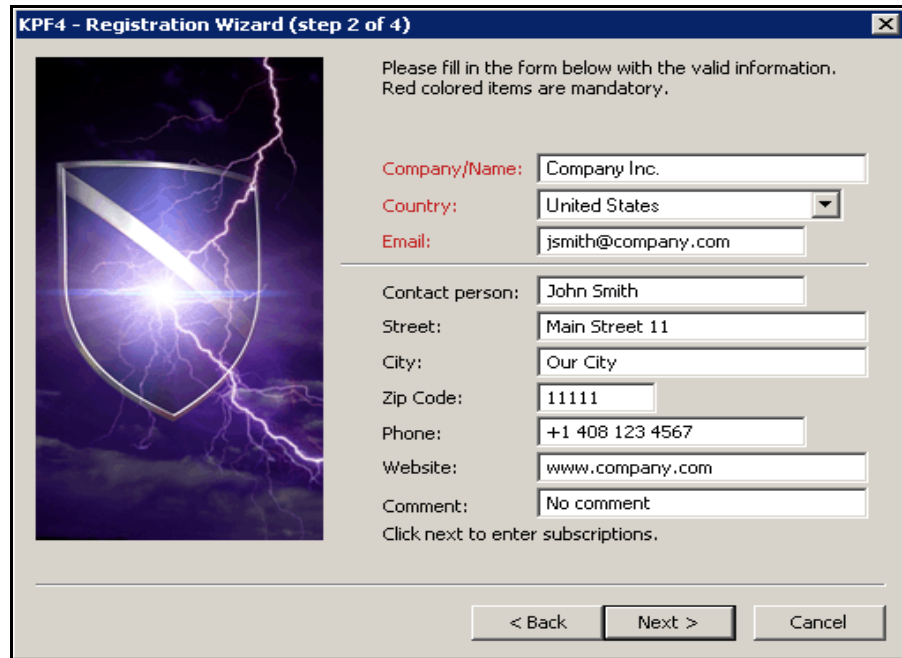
KPF4 - Registration Wizard (step 2 of 4)

Please fill in the form below with the valid information. Red colored items are mandatory.

Company/Name: Company Inc.
Country: United States
Email: jsmith@company.com

Contact person: John Smith
Street: Main Street 11
City: Our City
Zip Code: 11111
Phone: +1 408 123 4567
Website: www.company.com
Comment: No comment

Click next to enter subscriptions.

< Back
Next >
Cancel